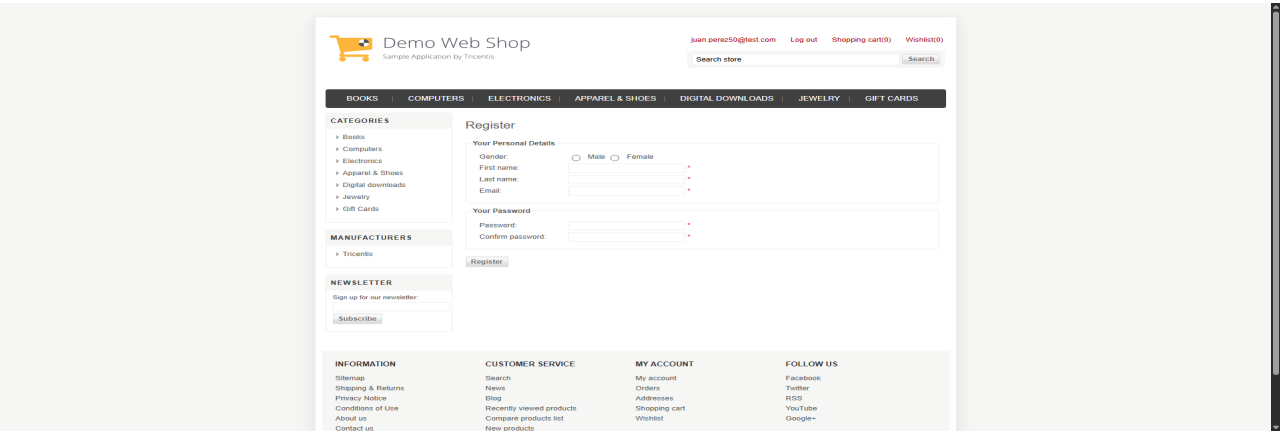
Demo Web Shop
Sample Application by Tricentis

juan.perez50@test.com Log out Shopping cart(0) Wishlist(0)

Search store Search

BOOKS | COMPUTERS | ELECTRONICS | APPAREL & SHOES | DIGITAL DOWNLOADS | JEWELRY | GIFT CARDS

CATEGORIES
Books
Computers
Electronics
Apparel & Shoes
Digital downloads
Jewelry
Gift Cards

MANUFACTURERS
Tricentis

NEWSLETTER
Sign up for our newsletter:
Subscribe

Register

Your Personal Details
Gender: Male Female
First name: *
Last name: *
Email: *

Your Password
Password: *
Confirm password: *

Register

INFORMATION
Sitemap
Shipping & Returns
Privacy Notice
Conditions of Use
About us
Contact us

CUSTOMER SERVICE
Search
News
Blog
Recently viewed products
Compare products list
New products

MY ACCOUNT
My account
Orders
Addresses
Shopping cart
Wishlist

FOLLOW US
Facebook
Twitter
RSS
YouTube
Google+